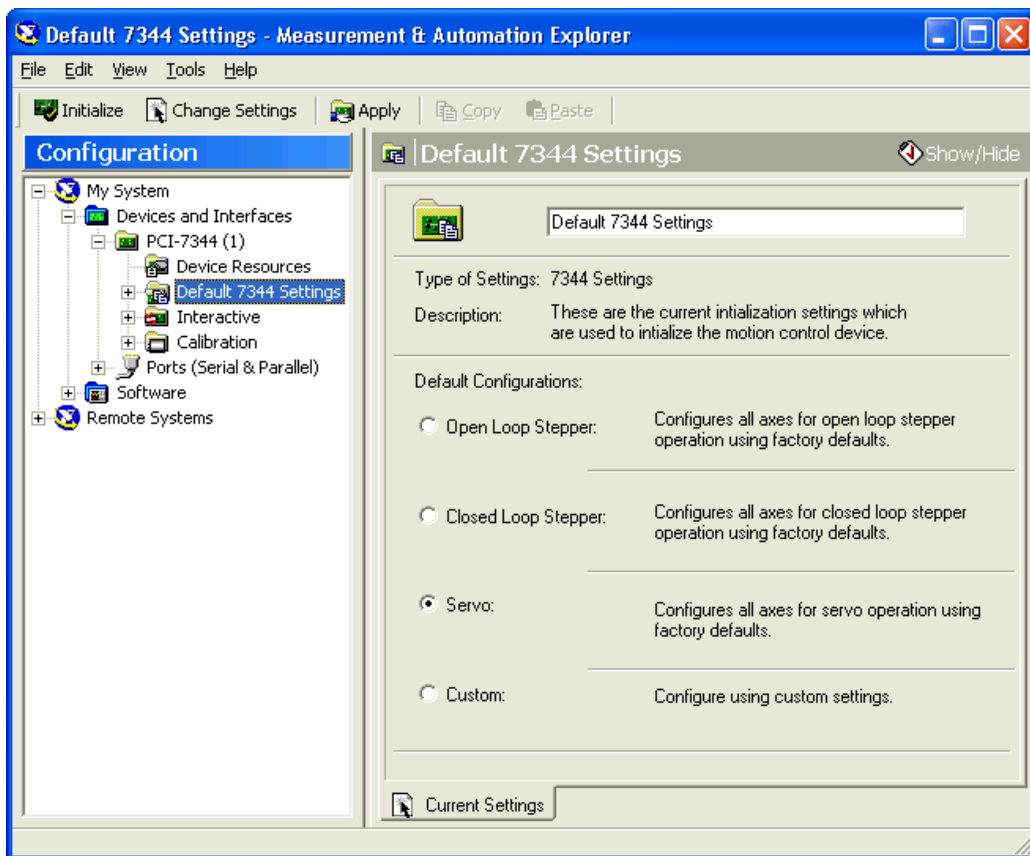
Default 7344 Settings - Measurement & Automation Explorer

File Edit View Tools Help

Initialize Change Settings Apply Copy Paste

Configuration

My System
Devices and Interfaces
PCI-7344 (1)
Device Resources
Default 7344 Settings
Interactive
Calibration
Ports (Serial & Parallel)
Software
Remote Systems

Default 7344 Settings

Show/Hide

Default 7344 Settings

Type of Settings: 7344 Settings

Description: These are the current intialization settings which are used to intialize the motion control device.

Default Configurations:

Open Loop Stepper: Configures all axes for open loop stepper operation using factory defaults.

Closed Loop Stepper: Configures all axes for closed loop stepper operation using factory defaults.

Servo: Configures all axes for servo operation using factory defaults.

Custom: Configure using custom settings.

Current Settings